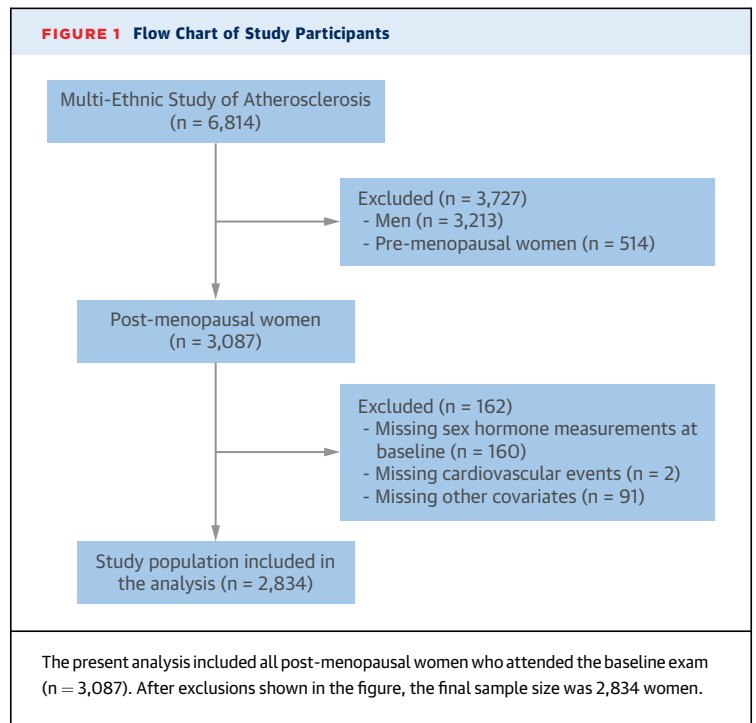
FIGURE 1 Flow Chart of Study Participants

Multi-Ethnic Study of Atherosclerosis (n = 6,814)

Excluded (n = 3,727)
- Men (n = 3,213)
- Pre-menopausal women (n = 514)

Post-menopausal women (n = 3,087)

Excluded (n = 162)
- Missing sex hormone measurements at baseline (n = 160)
- Missing cardiovascular events (n = 2)
- Missing other covariates (n = 91)

Study population included in the analysis (n = 2,834)

The present analysis included all post-menopausal women who attended the baseline exam (n = 3,087). After exclusions shown in the figure, the final sample size was 2,834 women.